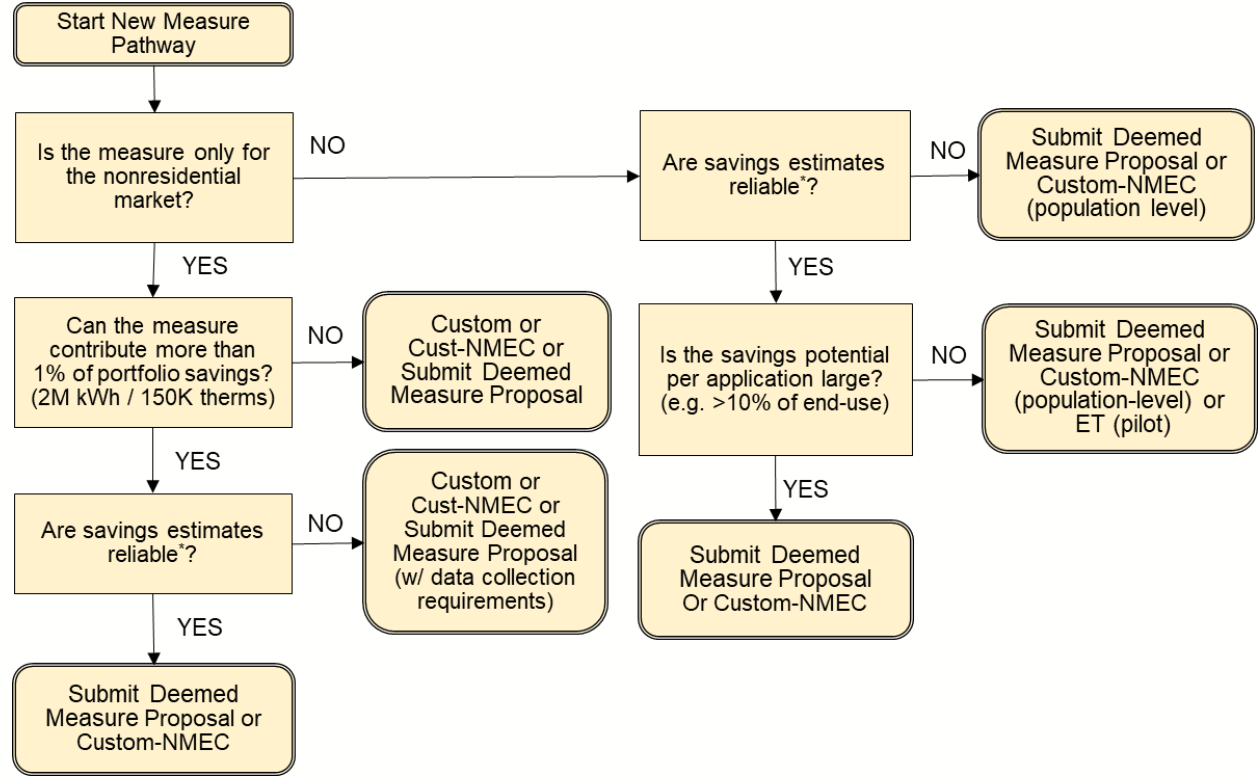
Start New Measure Pathway

Is the measure only for the nonresidential market?

NO

YES

Can the measure contribute more than 1% of portfolio savings? (2M kWh / 150K therms)

NO

Custom or Cust-NMEC or Submit Deemed Measure Proposal

YES

Are savings estimates reliable$^{*}$?

NO

Custom or Cust-NMEC or Submit Deemed Measure Proposal (w/ data collection requirements)

YES

Submit Deemed Measure Proposal or Custom-NMEC

Are savings estimates reliable$^{*}$?

NO

Submit Deemed Measure Proposal or Custom-NMEC (population level)

YES

Is the savings potential per application large? (e.g. >10% of end-use)

NO

Submit Deemed Measure Proposal or Custom-NMEC (population-level) or ET (pilot)

YES

Submit Deemed Measure Proposal Or Custom-NMEC